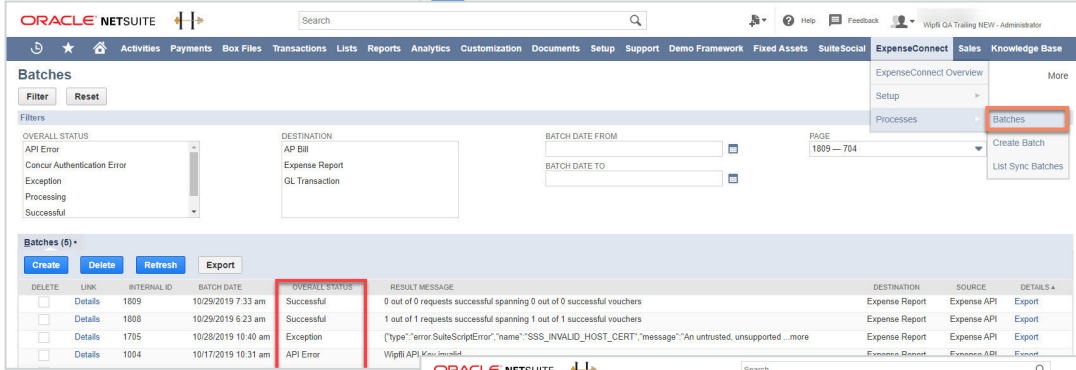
ORACLE NETSUITE

Search

Help Feedback Wipfli QA Trailing NEW - Administrator

Activities Payments Box Files Transactions Lists Reports Analytics Customization Documents Setup Support Demo Framework Fixed Assets SuiteSocial ExpenseConnect Sales Knowledge Base

Batches

More

Filter Reset

ExpenseConnect Overview
Setup
Processes

Batches
Create Batch
List Sync Batches

Filters

OVERALL STATUS
API Error
Concur Authentication Error
Exception
Processing
Successful

DESTINATION
AP Bill
Expense Report
GL Transaction

BATCH DATE FROM

BATCH DATE TO

PAGE
1809 — 704

Batches (5)

Create Delete Refresh Export

| DELETE | LINK | INTERNAL ID | BATCH DATE | OVERALL STATUS | RESULT MESSAGE | DESTINATION | SOURCE | DETAILS ▲ |
|---|---|---|---|---|---|---|---|---|
| | Details | 1809 | 10/29/2019 7:33 am | Successful | 0 out of 0 requests successful spanning 0 out of 0 successful vouchers | Expense Report | Expense API | Export |
| | Details | 1808 | 10/29/2019 6:23 am | Successful | 1 out of 1 requests successful spanning 1 out of 1 successful vouchers | Expense Report | Expense API | Export |
| | Details | 1705 | 10/28/2019 10:40 am | Exception | {"type":"error.SuiteScriptError","name":"SSS_INVALID_HOST_CERT","message":"An untrusted, unsupported ...more | Expense Report | Expense API | Export |
| | Details | 1004 | 10/17/2019 10:31 am | API Error | Wipfli API Key invalid | Expense Report | Expense API | Export |

ORACLE NETSUITE

Search